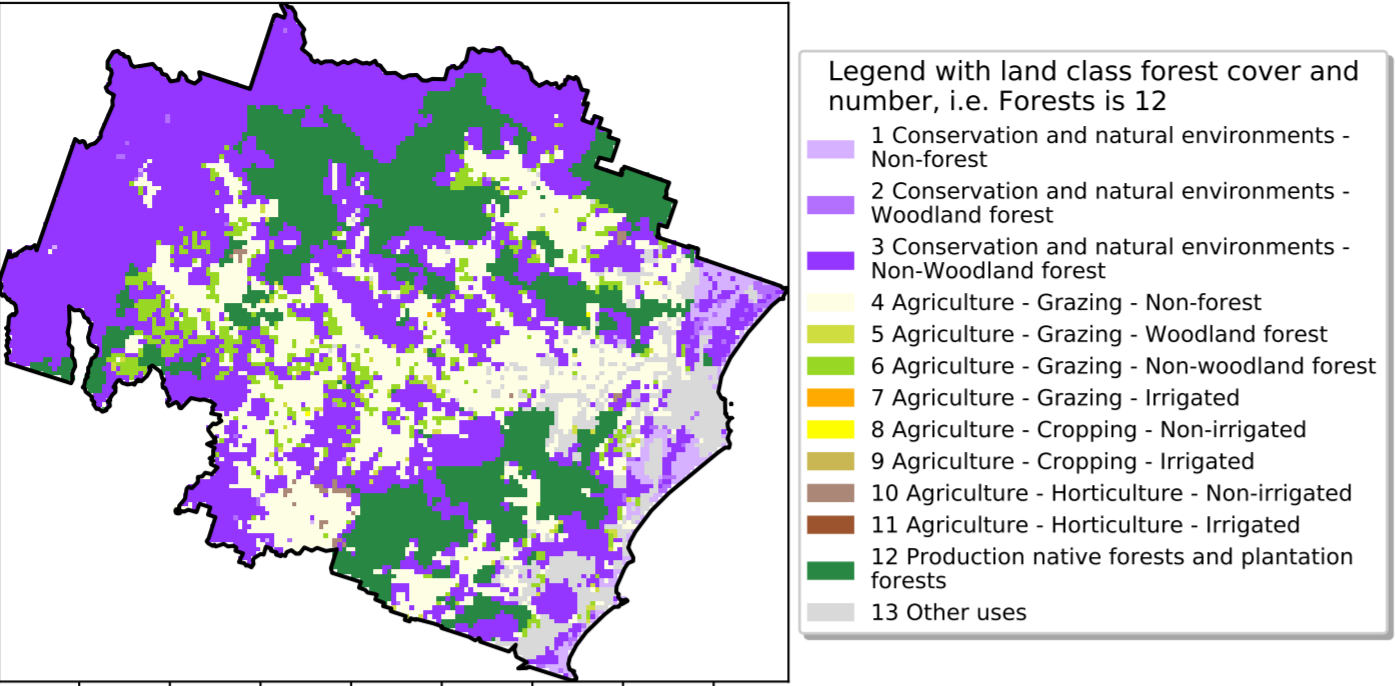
Legend with land class forest cover and number, i.e. Forests is 12

1 Conservation and natural environments - Non-forest

2 Conservation and natural environments - Woodland forest

3 Conservation and natural environments - Non-Woodland forest

4 Agriculture - Grazing - Non-forest

5 Agriculture - Grazing - Woodland forest

6 Agriculture - Grazing - Non-woodland forest

7 Agriculture - Grazing - Irrigated

8 Agriculture - Cropping - Non-irrigated

9 Agriculture - Cropping - Irrigated

10 Agriculture - Horticulture - Non-irrigated

11 Agriculture - Horticulture - Irrigated

12 Production native forests and plantation forests

13 Other uses